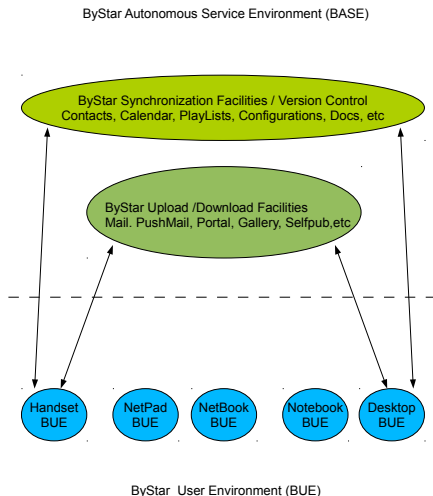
ByStar Autonomous Service Environment (BASE)

ByStar Synchronization Facilities / Version Control
Contacts, Calendar, PlayLists, Configurations, Docs, etc

ByStar Upload /Download Facilities
Mail. PushMail, Portal, Gallery, Selfpub,etc

Handset BUE

NetPad BUE

NetBook BUE

Notebook BUE

Desktop BUE

ByStar User Environment (BUE)